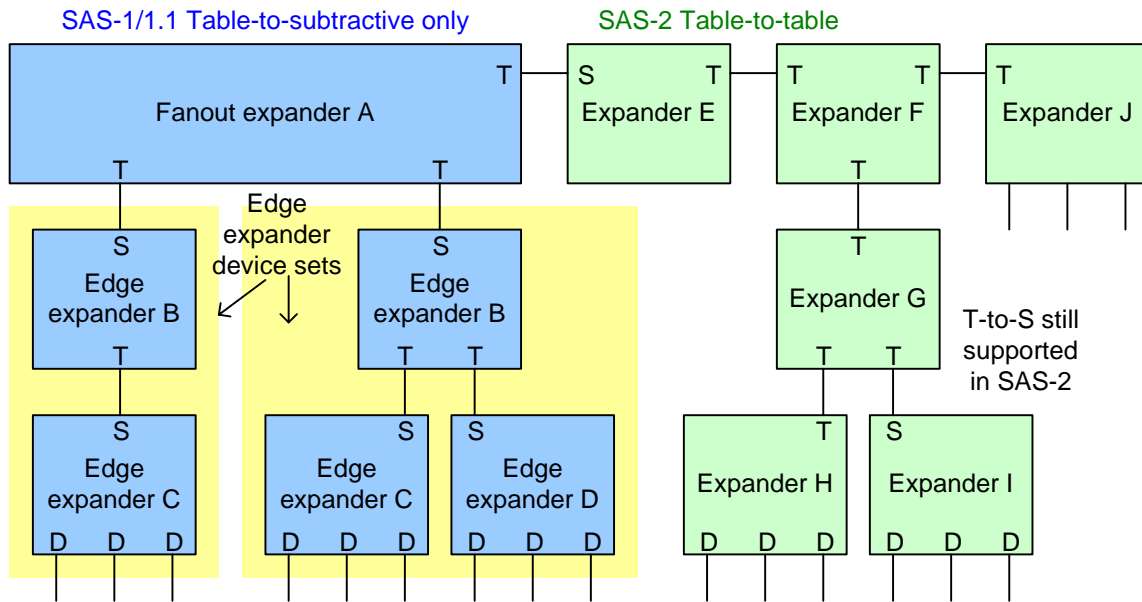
SAS-1/1.1 Table-to-subtractive only

SAS-2 Table-to-table

Fanout expander A
T
T
T

S
Expander E
T

T
Expander F
T
T

T
Expander J

Edge expander device sets

S
Edge expander B
T

S
Edge expander B
T T

T
Expander G
T T

T-to-S still supported in SAS-2

S
Edge expander C
D D D

S
Edge expander C
D D D

S
Edge expander D
D D D

T
Expander H
D D D

S
Expander I
D D D